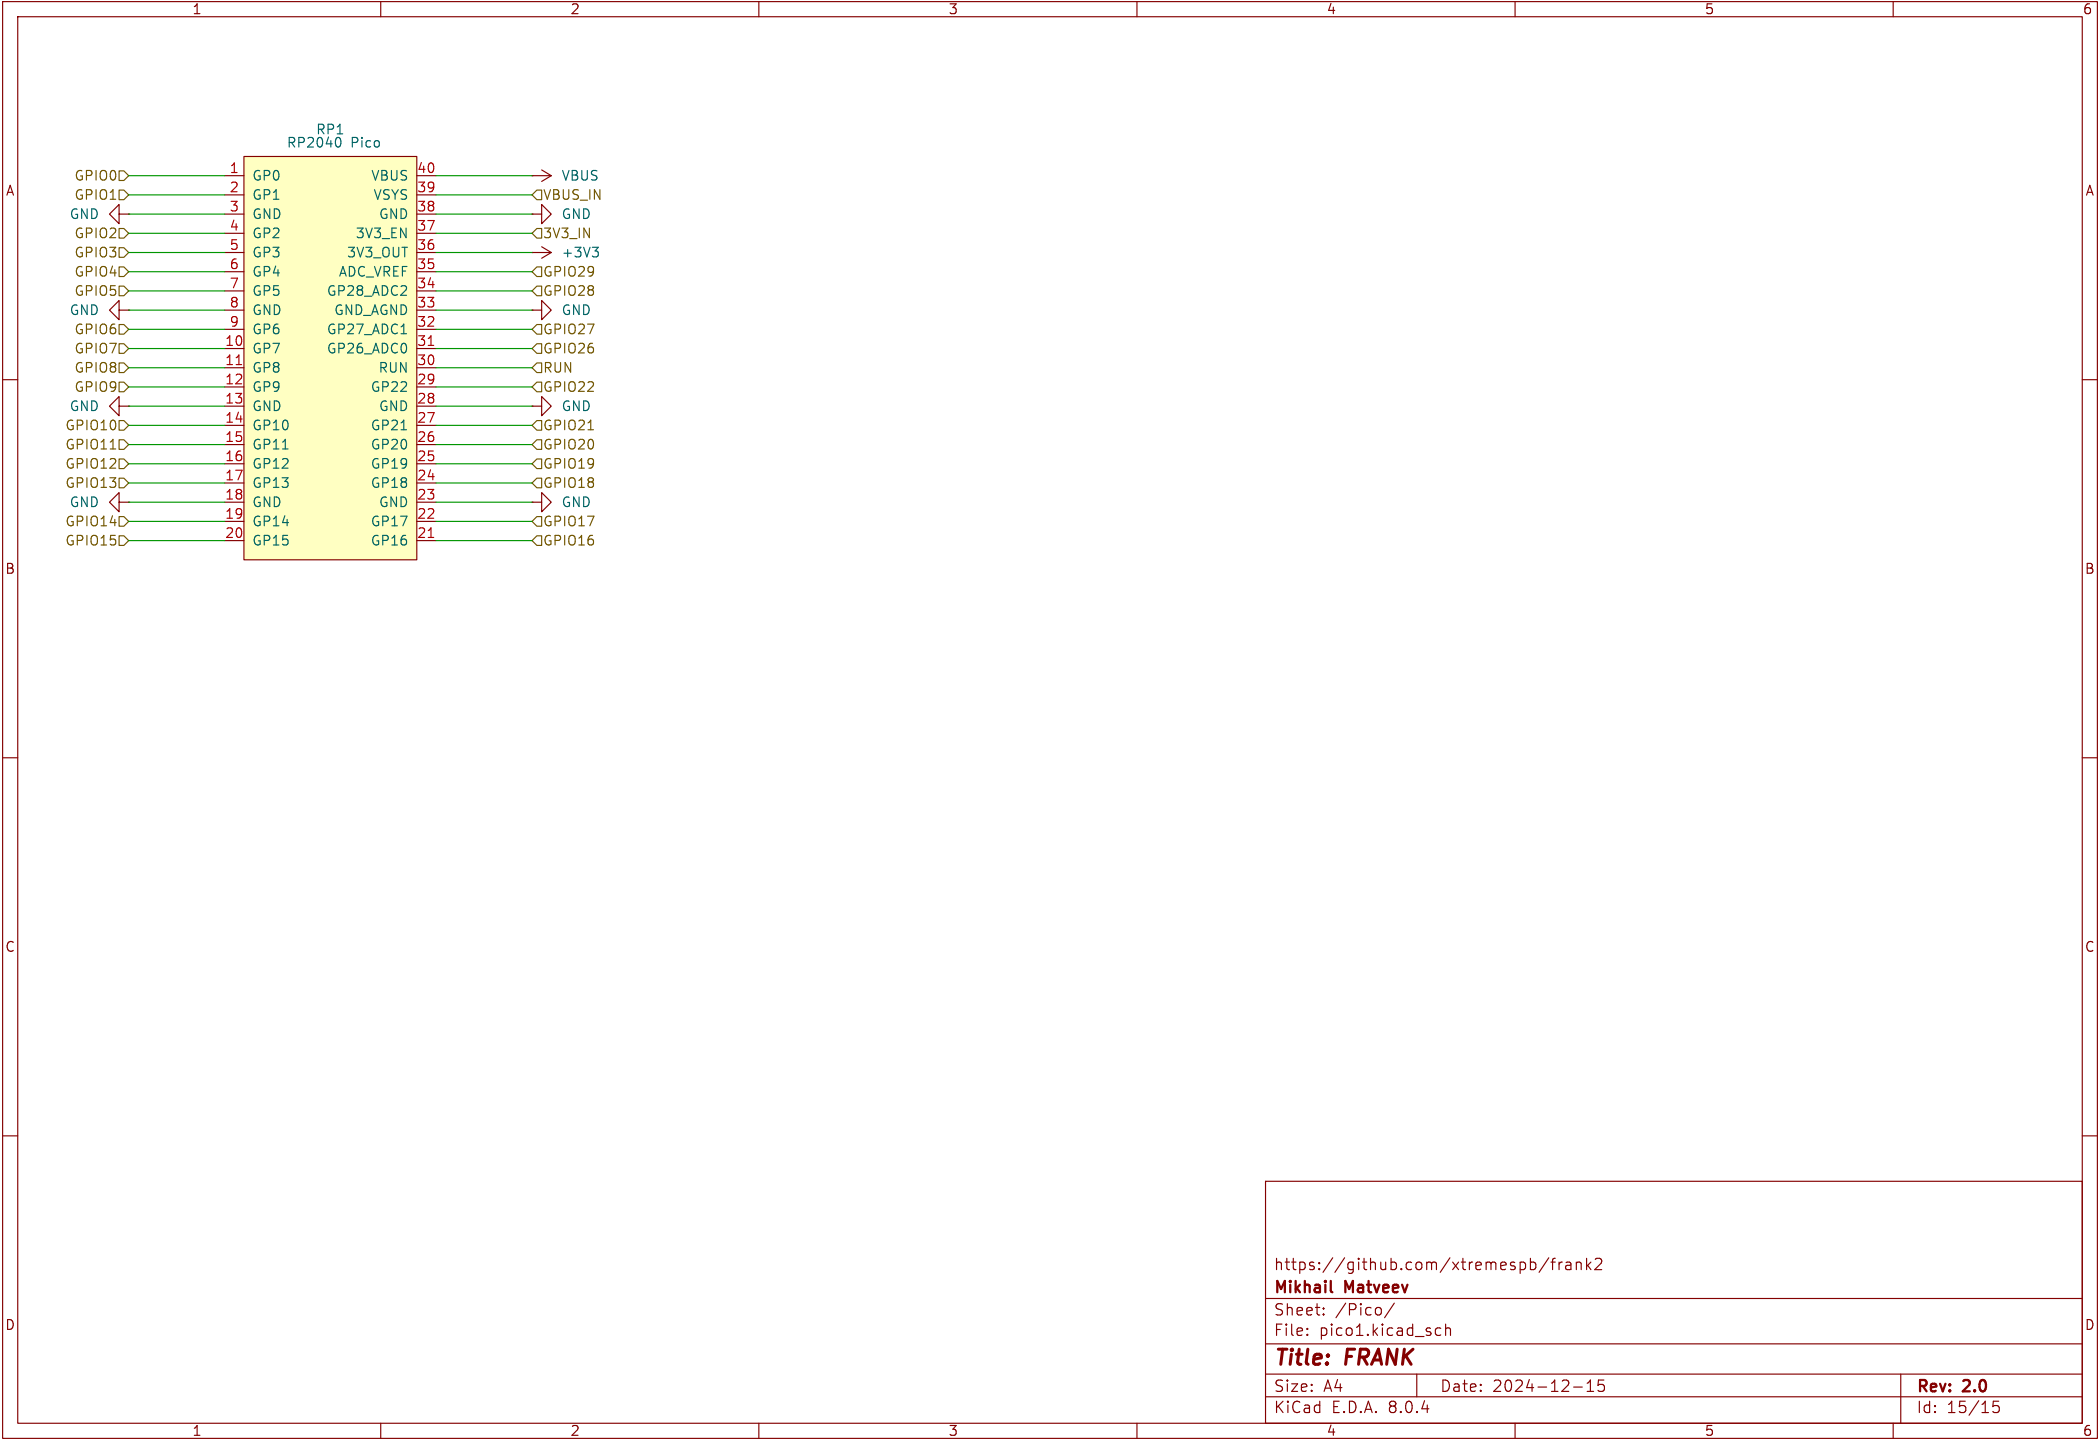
1 2 3 4 5 6

A

RP1
RP2040 Pico

GPIO0 1 GP0 VBUS 40 VBUS
GPIO1 2 GP1 VSYS 39 VBUS_IN
GND 3 GND GND 38 GND
GPIO2 4 GP2 3V3_EN 37 3V3_IN
GPIO3 5 GP3 3V3_OUT 36 +3V3
GPIO4 6 GP4 ADC_VREF 35 GPIO29
GPIO5 7 GP5 GP28_ADC2 34 GPIO28
GND 8 GND GND_AGND 33 GND
GPIO6 9 GP6 GP27_ADC1 32 GPIO27
GPIO7 10 GP7 GP26_ADC0 31 GPIO26
GPIO8 11 GP8 RUN 30 RUN
GPIO9 12 GP9 GP22 29 GPIO22
GND 13 GND GND 28 GND
GPIO10 14 GP10 GP21 27 GPIO21
GPIO11 15 GP11 GP20 26 GPIO20
GPIO12 16 GP12 GP19 25 GPIO19
GPIO13 17 GP13 GP18 24 GPIO18
GND 18 GND GND 23 GND
GPIO14 19 GP14 GP17 22 GPIO17
GPIO15 20 GP15 GP16 21 GPIO16

B

C

D

https://github.com/xtremespb/frank2
Mikhail Matveev
Sheet: /Pico/
File: pico1.kicad_sch
Title: FRANK
Size: A4 Date: 2024-12-15 Rev: 2.0
KiCad E.D.A. 8.0.4 Id: 15/15

1 2 3 4 5 6